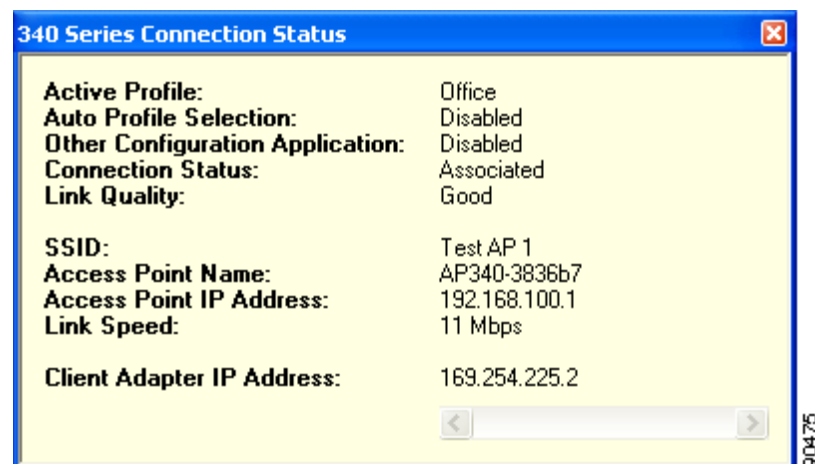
340 Series Connection Status

| | |
|---|---|
| Active Profile: | Office |
| Auto Profile Selection: | Disabled |
| Other Configuration Application: | Disabled |
| Connection Status: | Associated |
| Link Quality: | Good |
| SSID: | Test AP 1 |
| Access Point Name: | AP340-3836b7 |
| Access Point IP Address: | 192.168.100.1 |
| Link Speed: | 11 Mbps |
| Client Adapter IP Address: | 169.254.225.2 |

90475